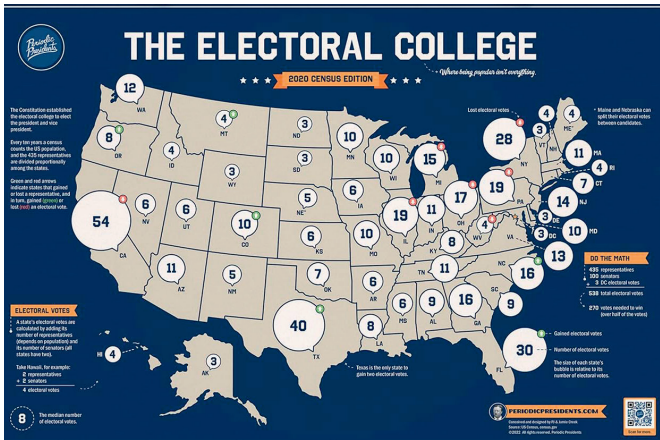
Periodic Presidents

THE ELECTORAL COLLEGE

2020 CENSUS EDITION

Where being popular isn't everything.

The Constitution established the electoral college to elect the president and vice president.

Every ten years a census counts the US population, and the 435 representatives are divided proportionally among the states.

Green and red arrows indicate states that gained or lost a representative, and in turn, gained (green) or lost (red) an electoral vote.

Lost electoral votes

Maine and Nebraska can split their electoral votes between candidates.

12 WA
8 OR
4 ID
4 MT
3 ND
3 SD
3 WY
10 MN
10 WI
15 MI
28 NY
3 VT
4 NH
4 ME
11 MA
4 RI
7 CT
14 NJ
3 DE
10 MD
3 DC
13 VA
54 CA
6 NV
6 UT
10 CO
5 NE
6 IA
19 IL
11 IN
17 OH
19 PA
4 WV
6 KS
10 MO
8 KY
11 TN
16 NC
9 SC
16 GA
9 AL
6 MS
8 LA
6 AR
7 OK
40 TX
11 AZ
5 NM
30 FL
4 HI
3 AK

DO THE MATH
435 representatives
100 senators
3 DC electoral votes
538 total electoral votes
270 votes needed to win (over half of the votes)

ELECTORAL VOTES
A state's electoral votes are calculated by adding its number of representatives (depends on population) and its number of senators (all states have two).

Take Hawaii, for example:
2 representatives
+ 2 senators
4 electoral votes

8 The median number of electoral votes.

Texas is the only state to gain two electoral votes.

Gained electoral votes

Number of electoral votes

The size of each state's bubble is relative to its number of electoral votes.

PERIODICPRESIDENTS.COM
Conceived and designed by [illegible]
Source: US Census, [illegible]
©2022 All rights reserved. Periodic Presidents

Scan for more